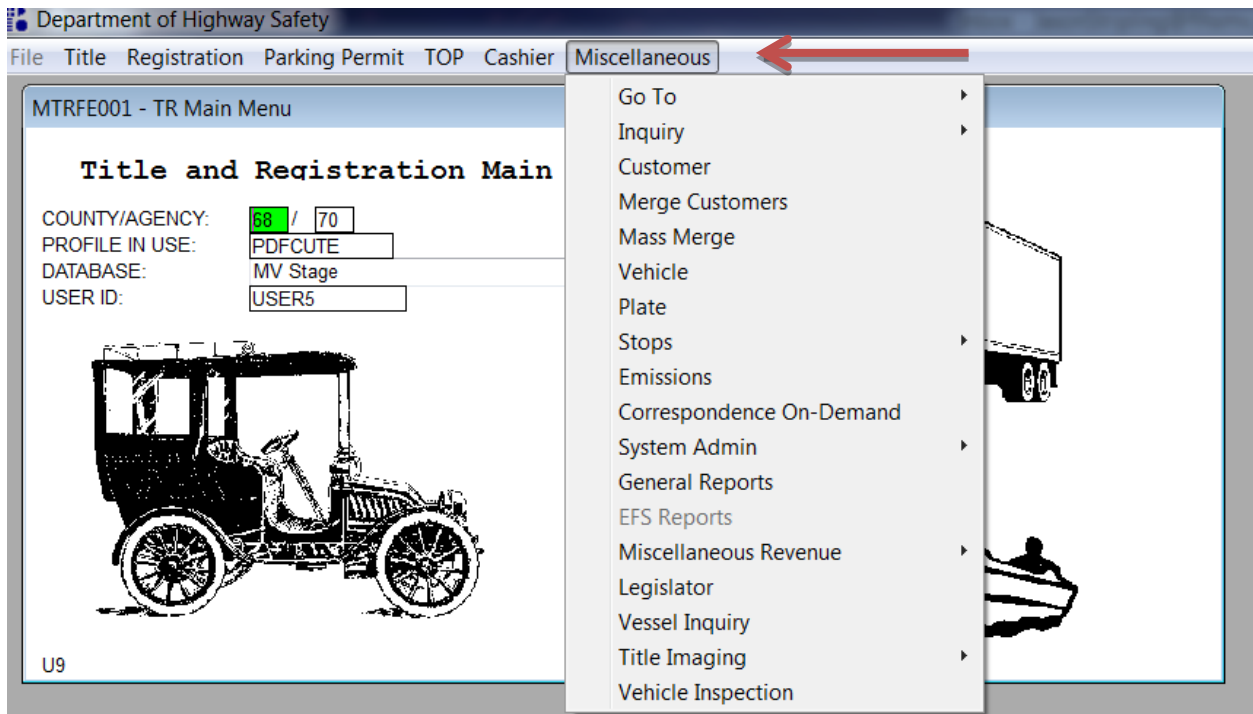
Department of Highway Safety

File Title Registration Parking Permit TOP Cashier Miscellaneous

MTRFE001 - TR Main Menu

Title and Registration Main

COUNTY/AGENCY: 68 / 70
PROFILE IN USE: PDFCUTE
DATABASE: MV Stage
USER ID: USER5

U9

Go To
Inquiry
Customer
Merge Customers
Mass Merge
Vehicle
Plate
Stops
Emissions
Correspondence On-Demand
System Admin
General Reports
EFS Reports
Miscellaneous Revenue
Legislator
Vessel Inquiry
Title Imaging
Vehicle Inspection